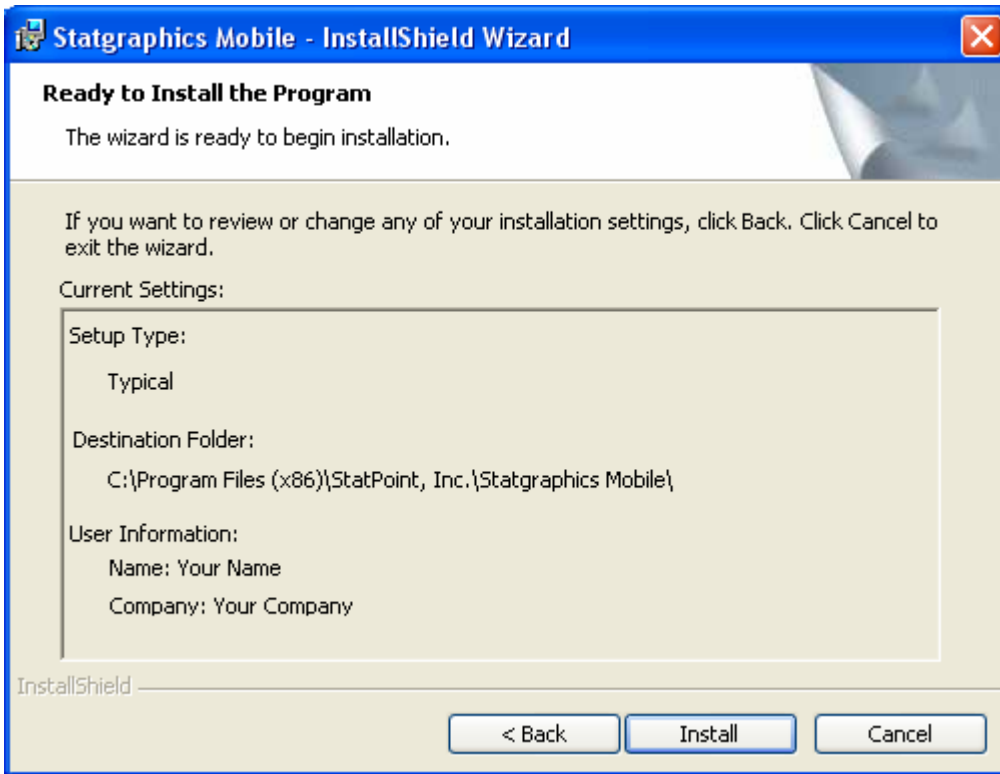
Statgraphics Mobile - InstallShield Wizard

Ready to Install the Program

The wizard is ready to begin installation.

If you want to review or change any of your installation settings, click Back. Click Cancel to exit the wizard.

Current Settings:

Setup Type:

Typical

Destination Folder:

C:\Program Files (x86)\StatPoint, Inc.\Statgraphics Mobile\

User Information:

Name: Your Name

Company: Your Company

InstallShield

< Back

Install

Cancel